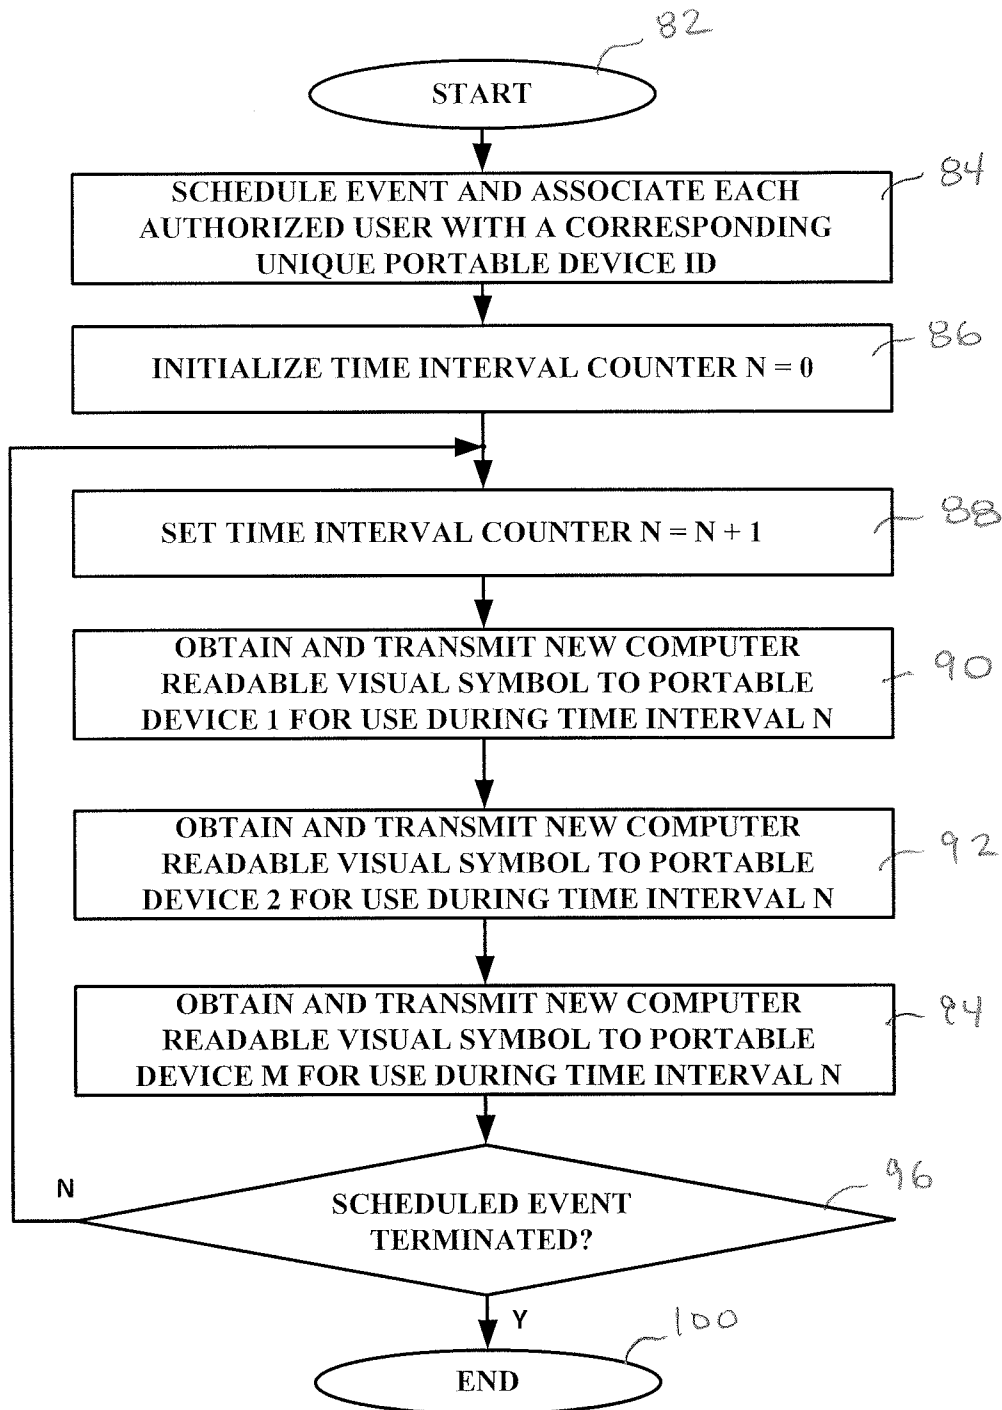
82

START

84

SCHEDULE EVENT AND ASSOCIATE EACH AUTHORIZED USER WITH A CORRESPONDING UNIQUE PORTABLE DEVICE ID

86

INITIALIZE TIME INTERVAL COUNTER N = 0

88

SET TIME INTERVAL COUNTER N = N + 1

90

OBTAIN AND TRANSMIT NEW COMPUTER READABLE VISUAL SYMBOL TO PORTABLE DEVICE 1 FOR USE DURING TIME INTERVAL N

92

OBTAIN AND TRANSMIT NEW COMPUTER READABLE VISUAL SYMBOL TO PORTABLE DEVICE 2 FOR USE DURING TIME INTERVAL N

94

OBTAIN AND TRANSMIT NEW COMPUTER READABLE VISUAL SYMBOL TO PORTABLE DEVICE M FOR USE DURING TIME INTERVAL N

96

N

SCHEDULED EVENT TERMINATED?

Y

100

END